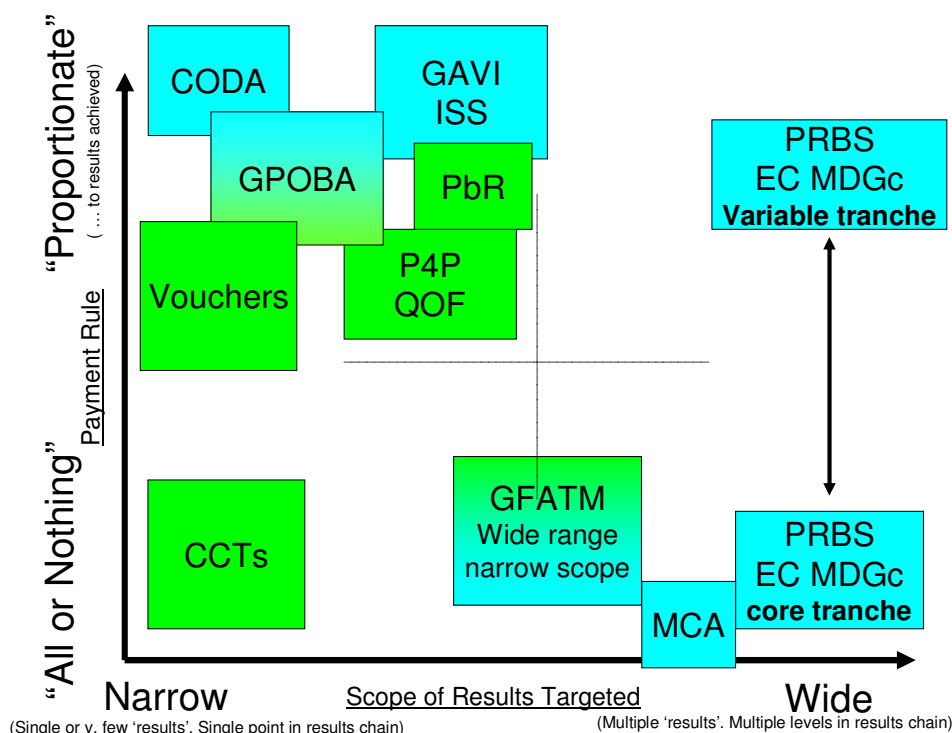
"Proportionate"
( … to results achieved)

Payment Rule

"All or Nothing"

CODA

GAVI
ISS

GPOBA

PbR

PRBS
EC MDGc
**Variable tranche**

Vouchers

P4P
QOF

CCTs

GFATM
Wide range
narrow scope

MCA

PRBS
EC MDGc
**core tranche**

Narrow
(Single or v. few 'results'. Single point in results chain)

Scope of Results Targeted

Wide
(Multiple 'results'. Multiple levels in results chain)